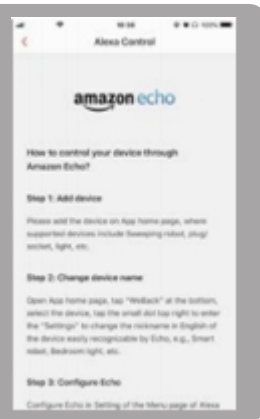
Alexa Control

amazon echo

How to control your device through Amazon Echo?

Step 1: Add device

Please add the device on App home page, where supported devices include Sweeping robot, plug/socket, light, etc.

Step 2: Change device name

Open App home page, tap "WeBack" at the bottom, select the device, tap the small dot top right to enter the "Settings" to change the nickname in English of the device easily recognizable by Echo, e.g., Smart robot, Bedroom light, etc.

Step 3: Configure Echo

Configure Echo in Setting of the Menu page of Alexa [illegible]